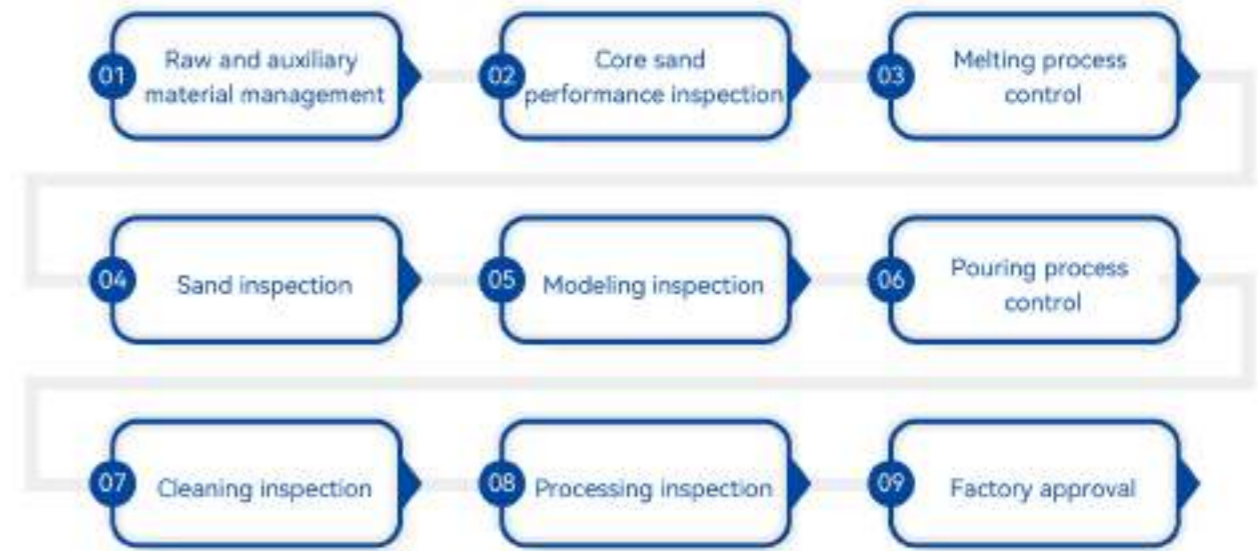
01 Raw and auxiliary material management

02 Core sand performance inspection

03 Melting process control

04 Sand inspection

05 Modeling inspection

06 Pouring process control

07 Cleaning inspection

08 Processing inspection

09 Factory approval